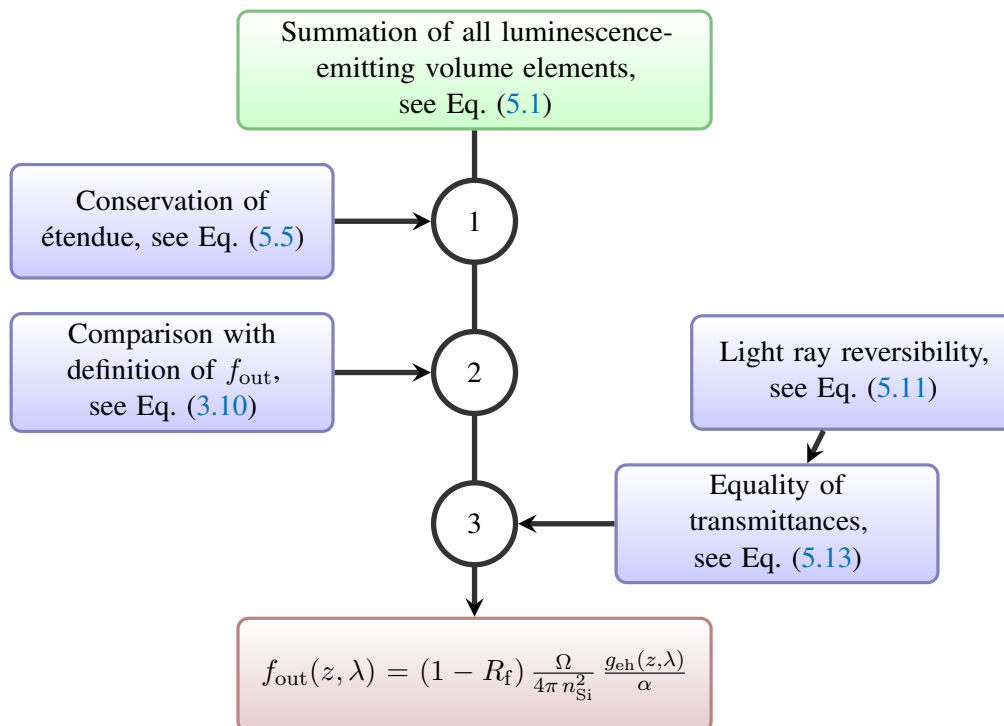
Summation of all luminescence-emitting volume elements, see Eq. (5.1)

Conservation of étendue, see Eq. (5.5)

1

Comparison with definition of $f_{\text{out}}$, see Eq. (3.10)

2

Light ray reversibility, see Eq. (5.11)

Equality of transmittances, see Eq. (5.13)

3

$f_{\text{out}}(z,\lambda) = (1 - R_{\text{f}})\,\frac{\Omega}{4\pi\, n_{\text{Si}}^2}\,\frac{g_{\text{eh}}(z,\lambda)}{\alpha}$